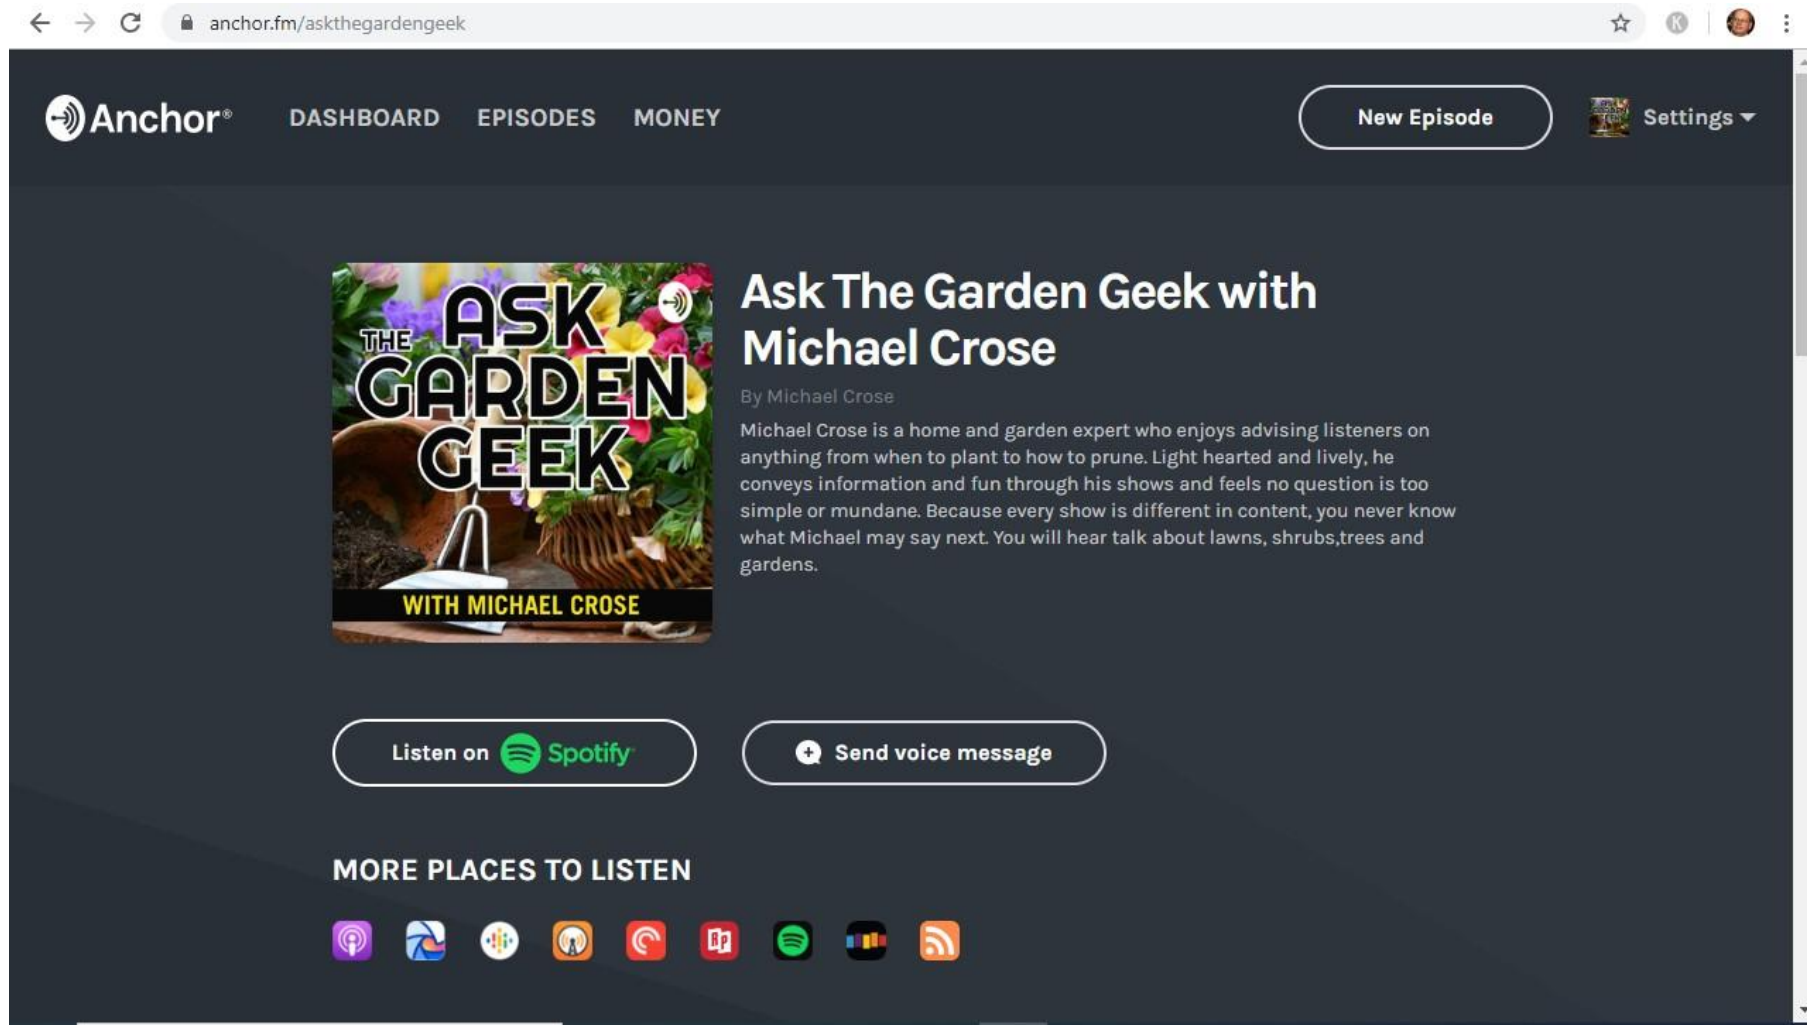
anchor.fm/askthegardengeek

Anchor® DASHBOARD EPISODES MONEY

New Episode

Settings

THE ASK GARDEN GEEK
WITH MICHAEL CROSE

Ask The Garden Geek with Michael Crose

By Michael Crose

Michael Crose is a home and garden expert who enjoys advising listeners on anything from when to plant to how to prune. Light hearted and lively, he conveys information and fun through his shows and feels no question is too simple or mundane. Because every show is different in content, you never know what Michael may say next. You will hear talk about lawns, shrubs,trees and gardens.

Listen on Spotify

Send voice message

MORE PLACES TO LISTEN